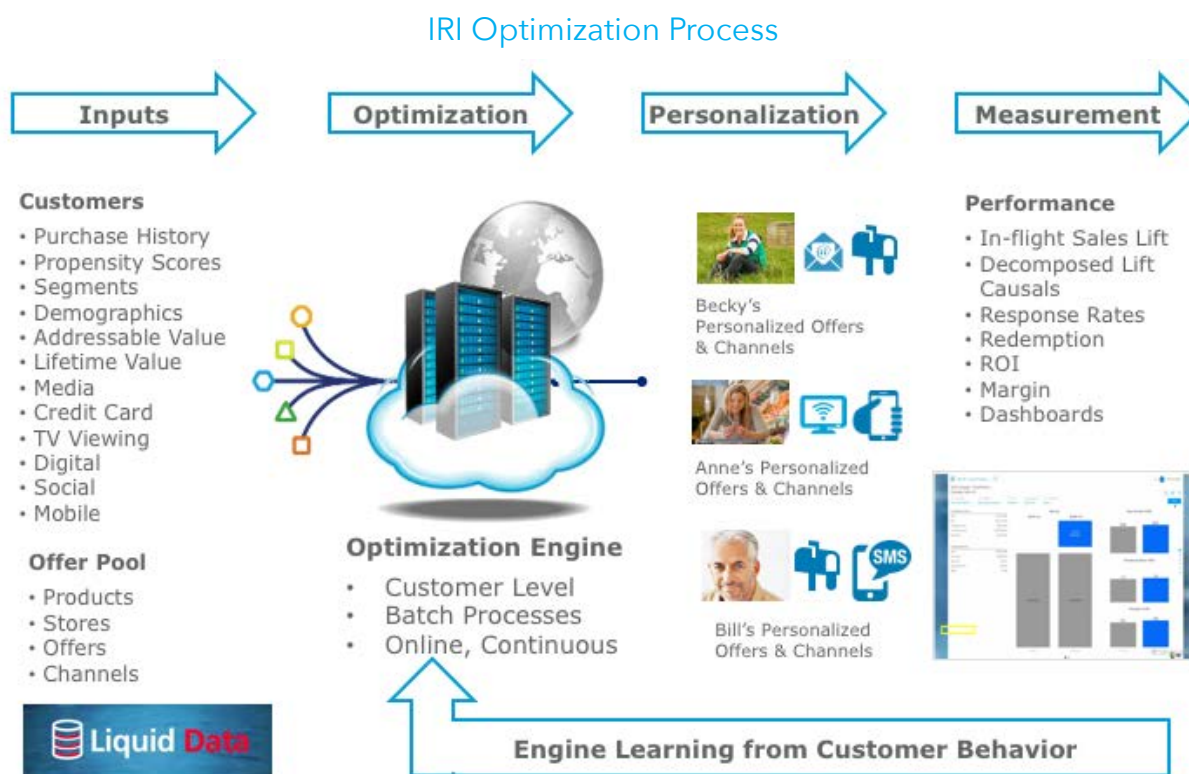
IRI Optimization Process

Inputs

Optimization

Personalization

Measurement

Customers
• Purchase History
• Propensity Scores
• Segments
• Demographics
• Addressable Value
• Lifetime Value
• Media
• Credit Card
• TV Viewing
• Digital
• Social
• Mobile

Offer Pool
• Products
• Stores
• Offers
• Channels

Liquid Data

Optimization Engine
• Customer Level
• Batch Processes
• Online, Continuous

Becky's Personalized Offers & Channels

Anne's Personalized Offers & Channels

SMS

Bill's Personalized Offers & Channels

Performance
• In-flight Sales Lift
• Decomposed Lift Causals
• Response Rates
• Redemption
• ROI
• Margin
• Dashboards

Engine Learning from Customer Behavior